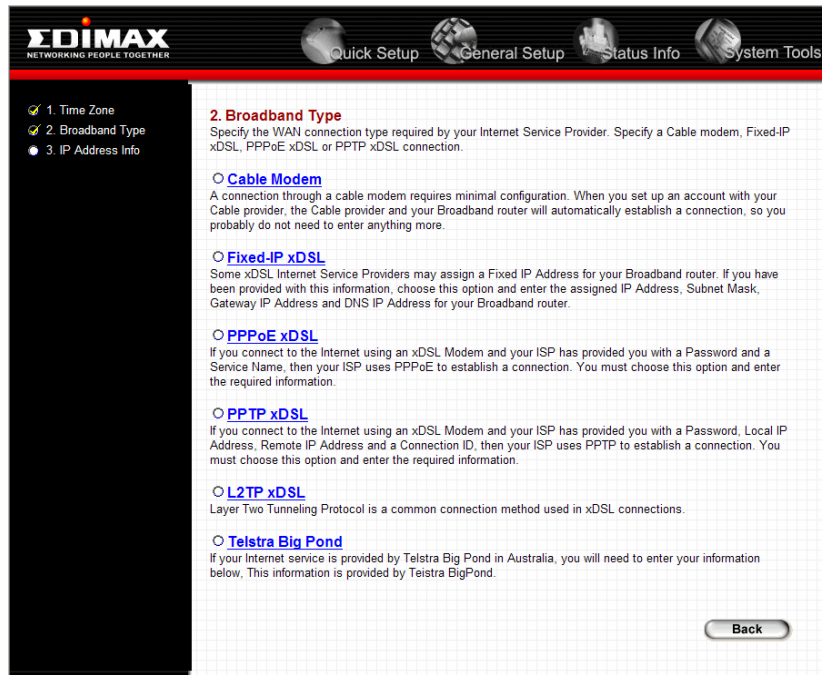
EDIMAX
NETWORKING PEOPLE TOGETHER

Quick Setup
General Setup
Status Info
System Tools

1. Time Zone
2. Broadband Type
3. IP Address Info

2. Broadband Type
Specify the WAN connection type required by your Internet Service Provider. Specify a Cable modem, Fixed-IP xDSL, PPPoE xDSL or PPTP xDSL connection.

Cable Modem
A connection through a cable modem requires minimal configuration. When you set up an account with your Cable provider, the Cable provider and your Broadband router will automatically establish a connection, so you probably do not need to enter anything more.

Fixed-IP xDSL
Some xDSL Internet Service Providers may assign a Fixed IP Address for your Broadband router. If you have been provided with this information, choose this option and enter the assigned IP Address, Subnet Mask, Gateway IP Address and DNS IP Address for your Broadband router.

PPPoE xDSL
If you connect to the Internet using an xDSL Modem and your ISP has provided you with a Password and a Service Name, then your ISP uses PPPoE to establish a connection. You must choose this option and enter the required information.

PPTP xDSL
If you connect to the Internet using an xDSL Modem and your ISP has provided you with a Password, Local IP Address, Remote IP Address and a Connection ID, then your ISP uses PPTP to establish a connection. You must choose this option and enter the required information.

L2TP xDSL
Layer Two Tunneling Protocol is a common connection method used in xDSL connections.

Telstra Big Pond
If your Internet service is provided by Telstra Big Pond in Australia, you will need to enter your information below, This information is provided by Teistra BigPond.

Back